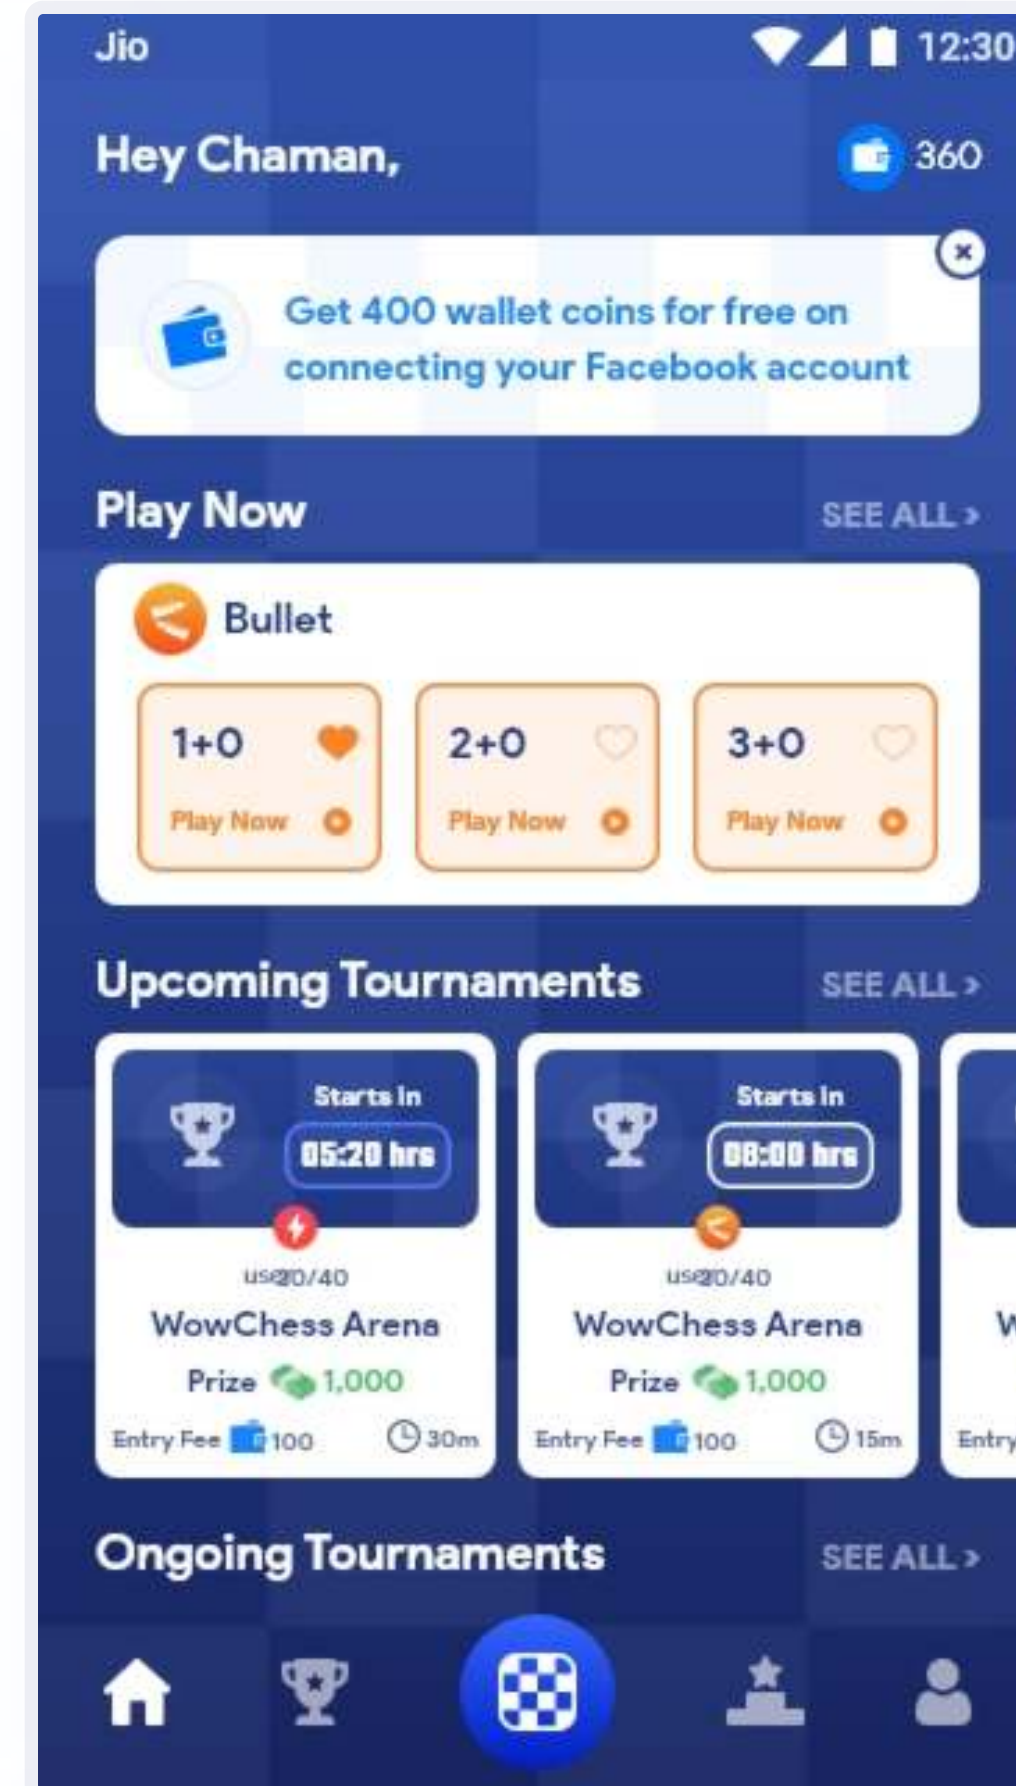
Jio 12:30

Hey Chaman, 360

Get 400 wallet coins for free on connecting your Facebook account

Play Now SEE ALL ›

Bullet

1+0 Play Now

2+0 Play Now

3+0 Play Now

Upcoming Tournaments SEE ALL ›

Starts In 05:20 hrs

us20/40

WowChess Arena

Prize 1,000

Entry Fee 100 30m

Starts In 08:00 hrs

us20/40

WowChess Arena

Prize 1,000

Entry Fee 100 15m

W

Entry

Ongoing Tournaments SEE ALL ›